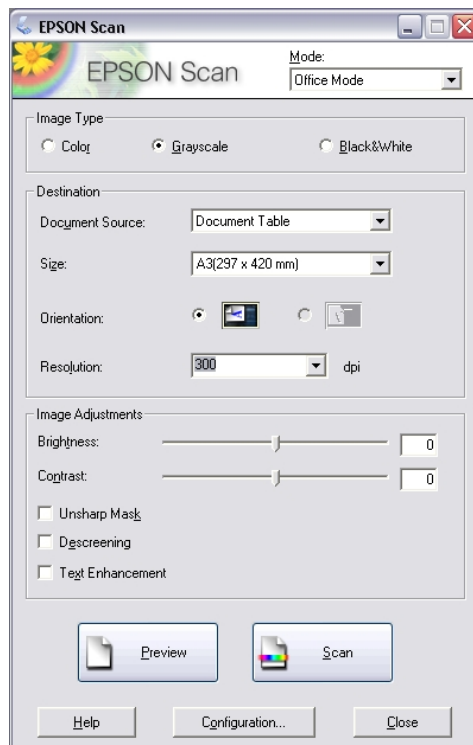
EPSON Scan

EPSON Scan

Mode:
Office Mode

Image Type
Color
Grayscale
Black&White

Destination
Document Source: Document Table
Size: A3(297 x 420 mm)
Orientation:
Resolution: 300 dpi

Image Adjustments
Brightness: 0
Contrast: 0
Unsharp Mask
Descreening
Text Enhancement

Preview
Scan

Help
Configuration...
Close